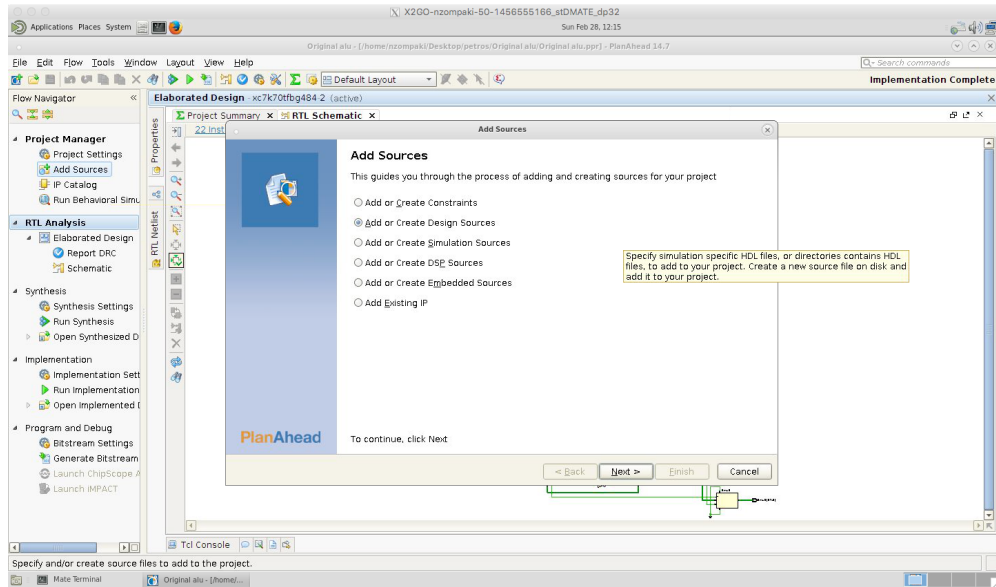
X2GO-nzompaki-50-1456555166_stDMATE_dp32

Applications Places System

Sun Feb 28, 12:15

Original alu - [/home/nzompaki/Desktop/petros/Original alu/Original alu.ppr] - PlanAhead 14.7

File Edit Flow Tools Window Layout View Help

Search commands

Default Layout

Implementation Complete

Flow Navigator

Elaborated Design - xc7k70tfbg484-2 (active)

Project Summary × RTL Schematic ×

22 Inst

Project Manager
Project Settings
Add Sources
IP Catalog
Run Behavioral Simu

RTL Analysis
Elaborated Design
Report DRC
Schematic

Synthesis
Synthesis Settings
Run Synthesis
Open Synthesized D

Implementation
Implementation Sett
Run Implementation
Open Implemented D

Program and Debug
Bitstream Settings
Generate Bitstream
Launch ChipScope A
Launch iMPACT

Properties

RTL Netlist

Add Sources

Add Sources

This guides you through the process of adding and creating sources for your project

Add or Create Constraints
Add or Create Design Sources
Add or Create Simulation Sources
Add or Create DSP Sources
Add or Create Embedded Sources
Add Existing IP

Specify simulation specific HDL files, or directories contains HDL files, to add to your project. Create a new source file on disk and add it to your project.

PlanAhead

To continue, click Next

< Back Next > Finish Cancel

Tcl Console

Specify and/or create source files to add to the project.

Mate Terminal

Original alu - [/home/...